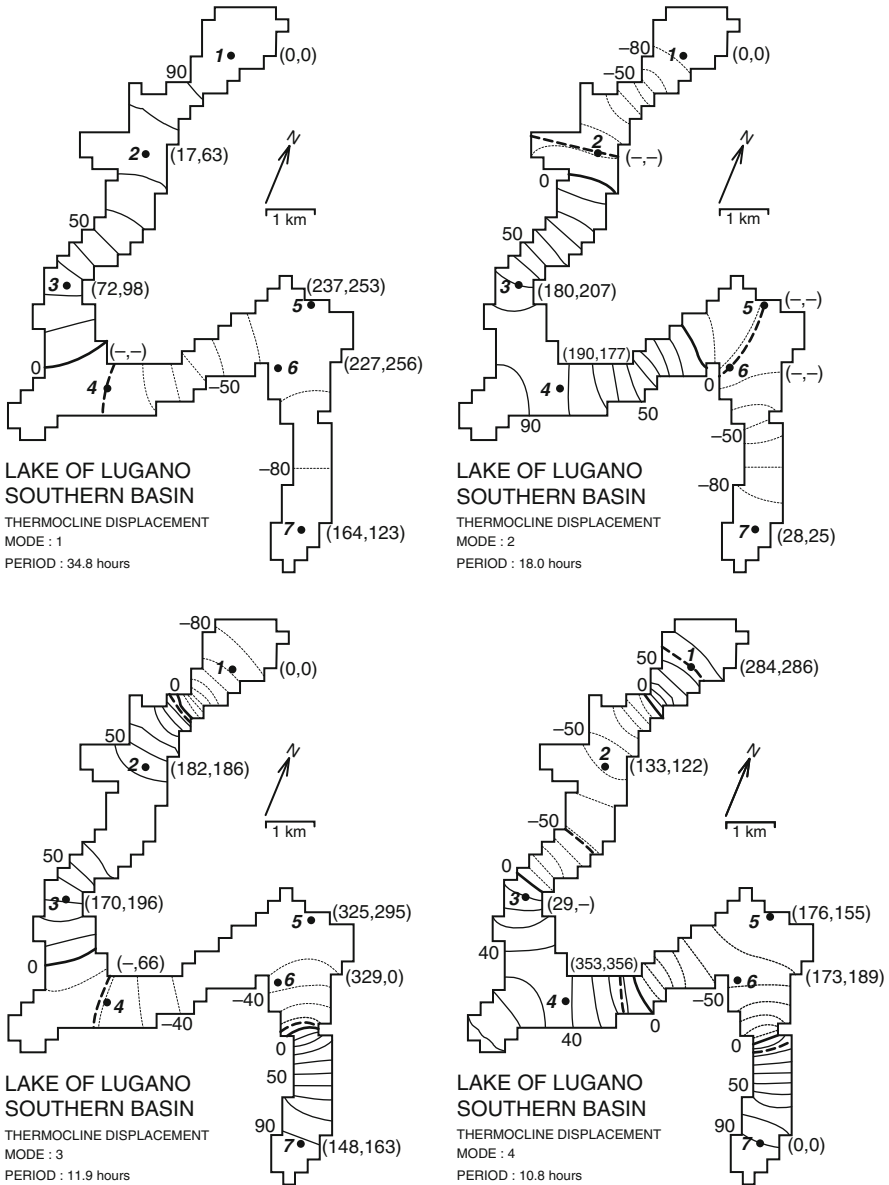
1 (0,0)
90
2 (17,63)
N
1 km
50
3 (72,98)
(237,253)
5
0
(–,–)
6
(227,256)
4
–50
–80
7 (164,123)

LAKE OF LUGANO
SOUTHERN BASIN
THERMOCLINE DISPLACEMENT
MODE : 1
PERIOD : 34.8 hours

–80
1 (0,0)
–50
2 (–,–)
N
0
1 km
50
3 (180,207)
5 (–,–)
(190,177)
4
6 (–,–)
0
90
50
–50
–80
7 (28,25)

LAKE OF LUGANO
SOUTHERN BASIN
THERMOCLINE DISPLACEMENT
MODE : 2
PERIOD : 18.0 hours

–80
1 (0,0)
0
50
2 (182,186)
N
1 km
50
3 (170,196)
5 (325,295)
0
(–,66)
6
(329,0)
–40
4
–40
0
50
90
7 (148,163)

LAKE OF LUGANO
SOUTHERN BASIN
THERMOCLINE DISPLACEMENT
MODE : 3
PERIOD : 11.9 hours

50
1
(284,286)
0
–50
2 (133,122)
N
1 km
–50
0
3 (29,–)
5 (176,155)
40
(353,356)
6
(173,189)
4
–50
40
0
0
50
90
7 (0,0)

LAKE OF LUGANO
SOUTHERN BASIN
THERMOCLINE DISPLACEMENT
MODE : 4
PERIOD : 10.8 hours